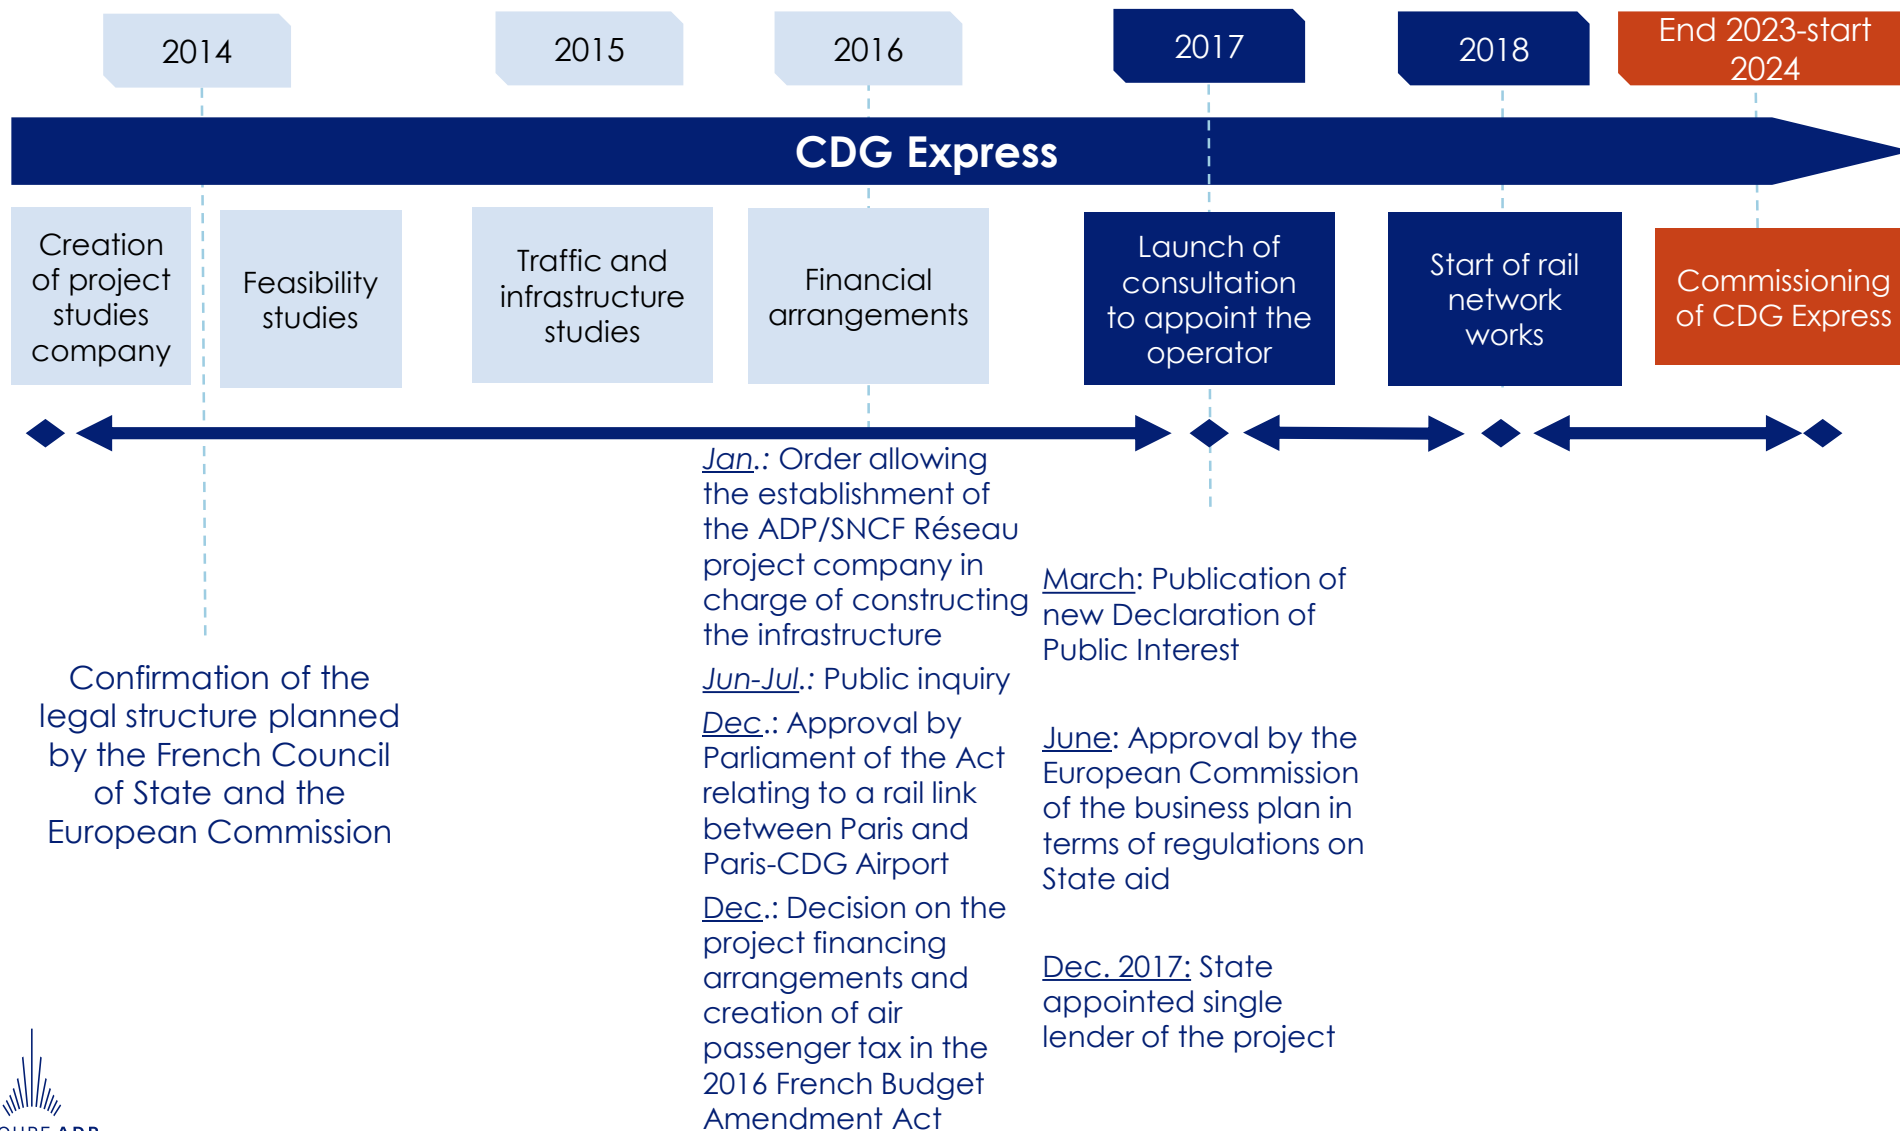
2014

2015

2016

2017

2018

End 2023-start 2024

CDG Express

Creation of project studies company

Feasibility studies

Traffic and infrastructure studies

Financial arrangements

Launch of consultation to appoint the operator

Start of rail network works

Commissioning of CDG Express

Confirmation of the legal structure planned by the French Council of State and the European Commission

Jan.: Order allowing the establishment of the ADP/SNCF Réseau project company in charge of constructing the infrastructure

Jun-Jul.: Public inquiry

Dec.: Approval by Parliament of the Act relating to a rail link between Paris and Paris-CDG Airport

Dec.: Decision on the project financing arrangements and creation of air passenger tax in the 2016 French Budget Amendment Act

March: Publication of new Declaration of Public Interest

June: Approval by the European Commission of the business plan in terms of regulations on State aid

Dec. 2017: State appointed single lender of the project

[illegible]